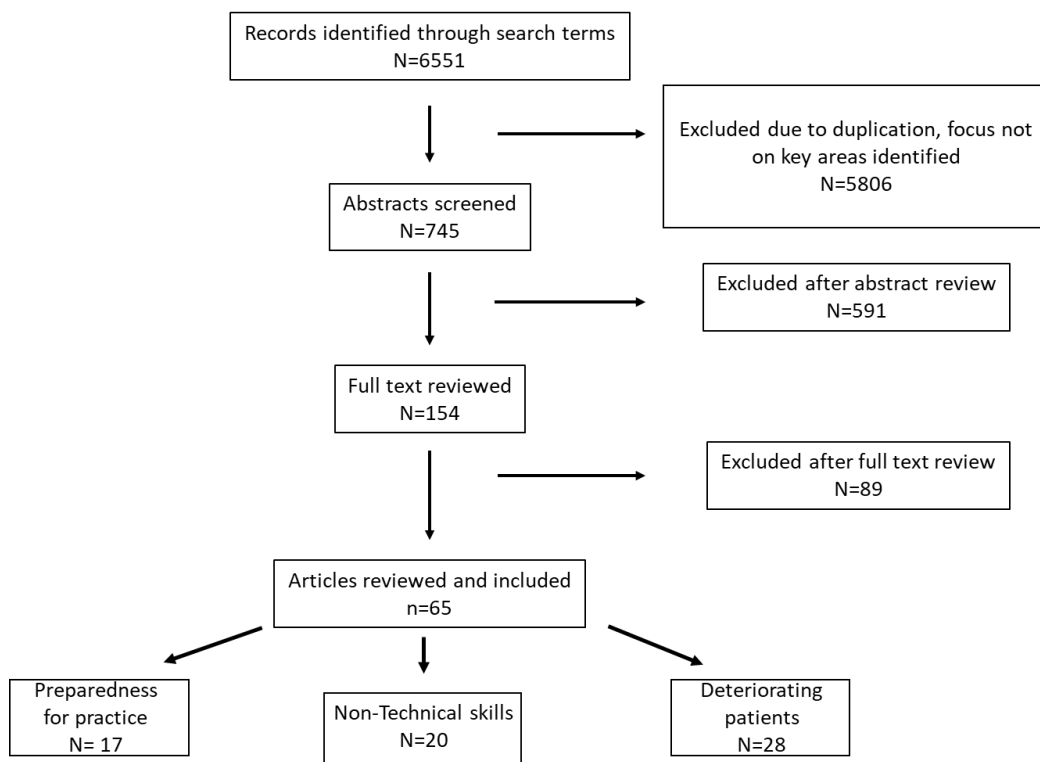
Records identified through search terms
N=6551

Excluded due to duplication, focus not on key areas identified
N=5806

Abstracts screened
N=745

Excluded after abstract review
N=591

Full text reviewed
N=154

Excluded after full text review
N=89

Articles reviewed and included
n=65

Preparedness for practice
N= 17

Non-Technical skills
N=20

Deteriorating patients
N=28